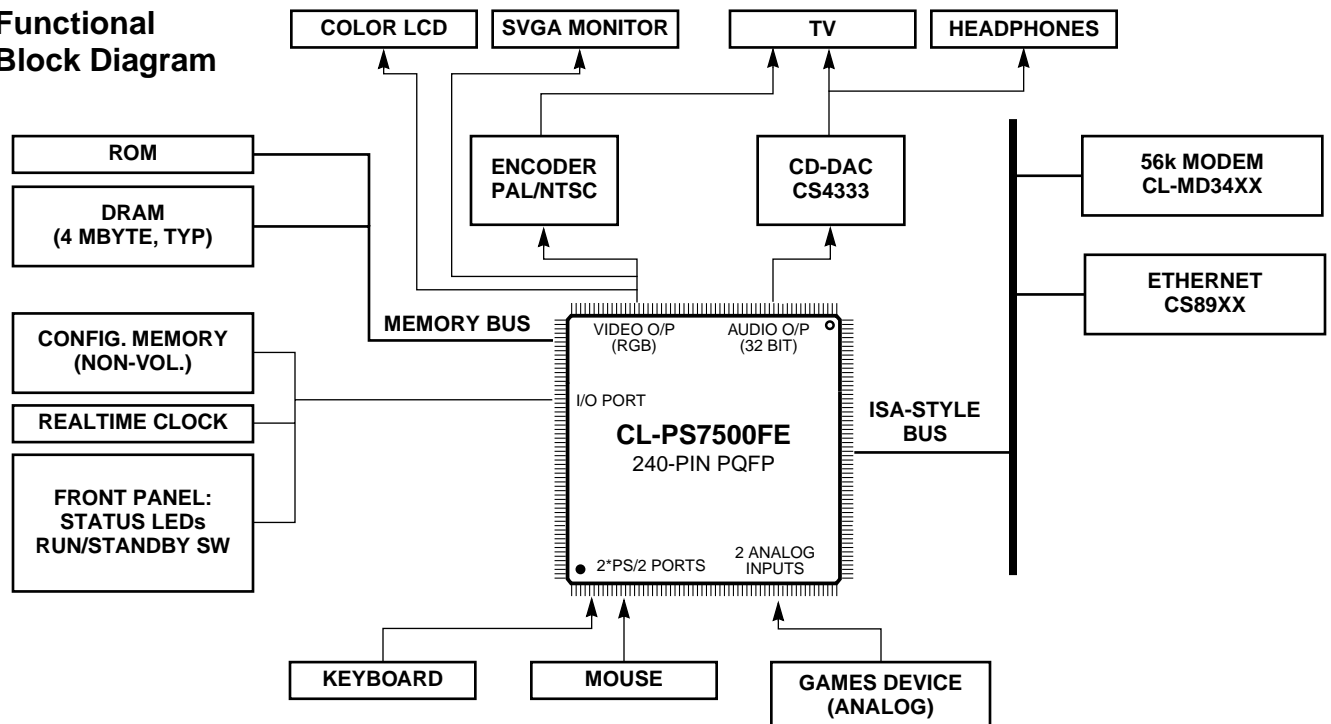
Functional Block Diagram

COLOR LCD

SVGA MONITOR

TV

HEADPHONES

ROM

DRAM
(4 MBYTE, TYP)

ENCODER
PAL/NTSC

CD-DAC
CS4333

56k MODEM
CL-MD34XX

ETHERNET
CS89XX

MEMORY BUS

CONFIG. MEMORY
(NON-VOL.)

REALTIME CLOCK

FRONT PANEL:
STATUS LEDs
RUN/STANDBY SW

VIDEO O/P
(RGB)

AUDIO O/P
(32 BIT)

I/O PORT

CL-PS7500FE
240-PIN PQFP

ISA-STYLE
BUS

2*PS/2 PORTS

2 ANALOG
INPUTS

KEYBOARD

MOUSE

GAMES DEVICE
(ANALOG)